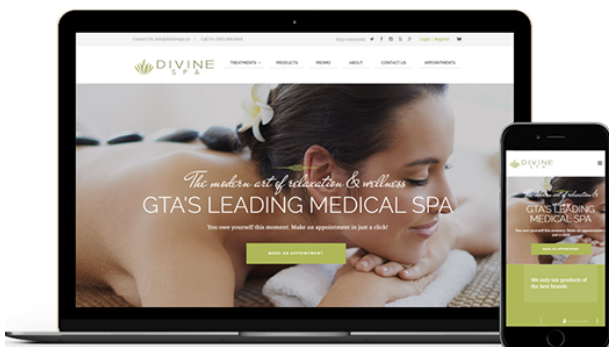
Contact Us: info@divinespa.ca | Call Us: (905) 000-0000

Stay connected

Login | Register

DIVINE SPA

TREATMENTS

PRODUCTS

PROMO

ABOUT

CONTACT US

APPOINTMENTS

The modern art of relaxation & wellness

GTA'S LEADING MEDICAL SPA

You owe yourself this moment. Make an appointment in just a click!

MAKE AN APPOINTMENT

DIVINE SPA

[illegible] art of relaxation & wellness

GTA'S LEADING MEDICAL SPA

You owe yourself this moment. Make an appointment in just a click!

MAKE AN APPOINTMENT

We only use products of the best brands.